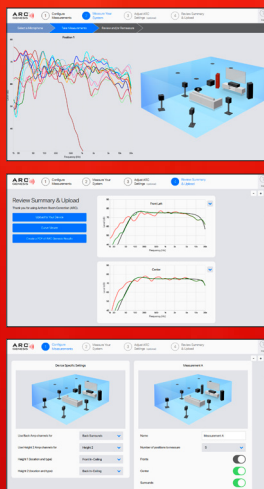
ARC GENESIS

1 Configure Measurements

2 Measure Your System

3 Adjust ARC Settings

4 Review Summary & Upload

Position 5

Frequency (Hz)

ARC GENESIS

1 Configure Measurements

2 Measure Your System

3 Adjust ARC Settings

4 Review Summary & Upload

Review Summary & Upload

Upload To Your Device

Front Left

Centre

Frequency (Hz)

Frequency (Hz)

ARC GENESIS

1 Configure Measurements

2 Measure Your System

3 Adjust ARC Settings

4 Review Summary & Upload

Device Specific Settings

Measurement 4

Front

Centre

Surrounds